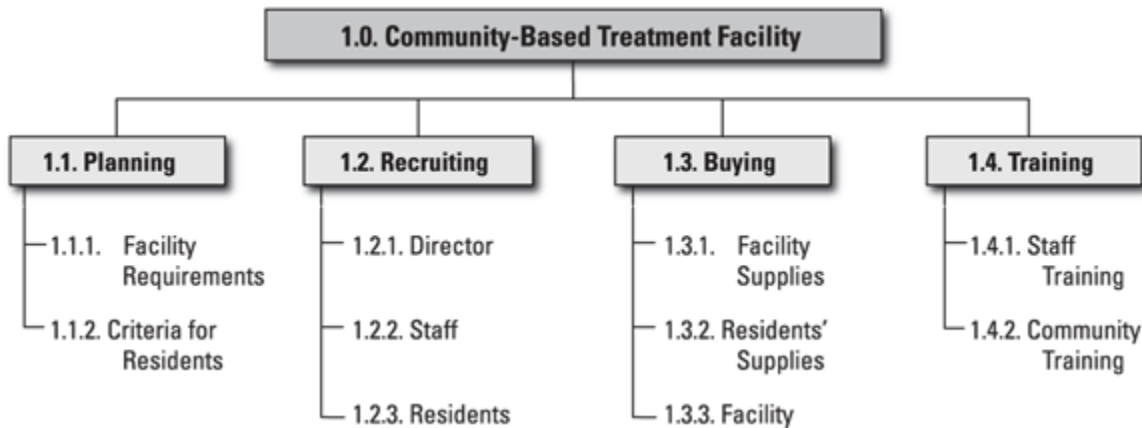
1.0. Community-Based Treatment Facility

1.1. Planning

1.1.1. Facility Requirements

1.1.2. Criteria for Residents

1.2. Recruiting

1.2.1. Director

1.2.2. Staff

1.2.3. Residents

1.3. Buying

1.3.1. Facility Supplies

1.3.2. Residents' Supplies

1.3.3. Facility

1.4. Training

1.4.1. Staff Training

1.4.2. Community Training